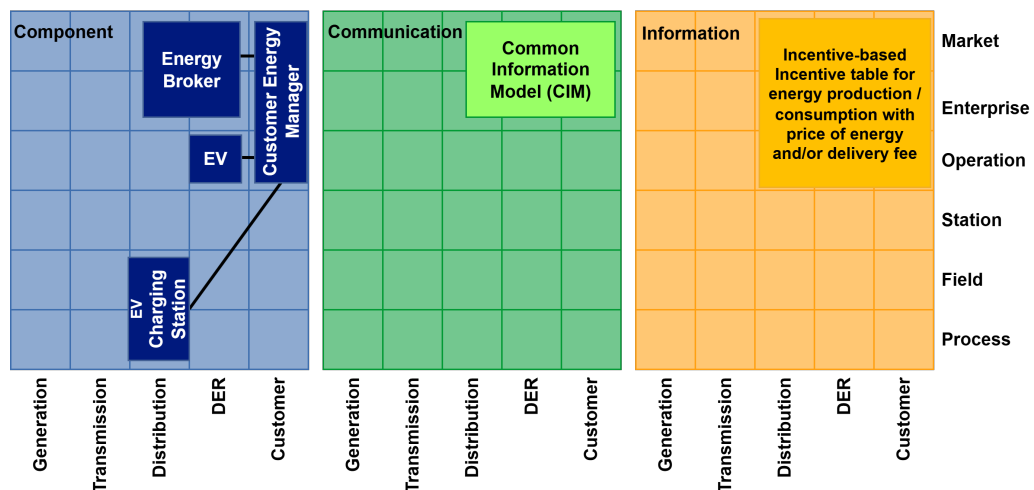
Component

Energy Broker

Customer Energy Manager

EV

EV Charging Station

Generation
Transmission
Distribution
DER
Customer

Communication

Common Information Model (CIM)

Generation
Transmission
Distribution
DER
Customer

Information

Incentive-based Incentive table for energy production / consumption with price of energy and/or delivery fee

Generation
Transmission
Distribution
DER
Customer

Market
Enterprise
Operation
Station
Field
Process